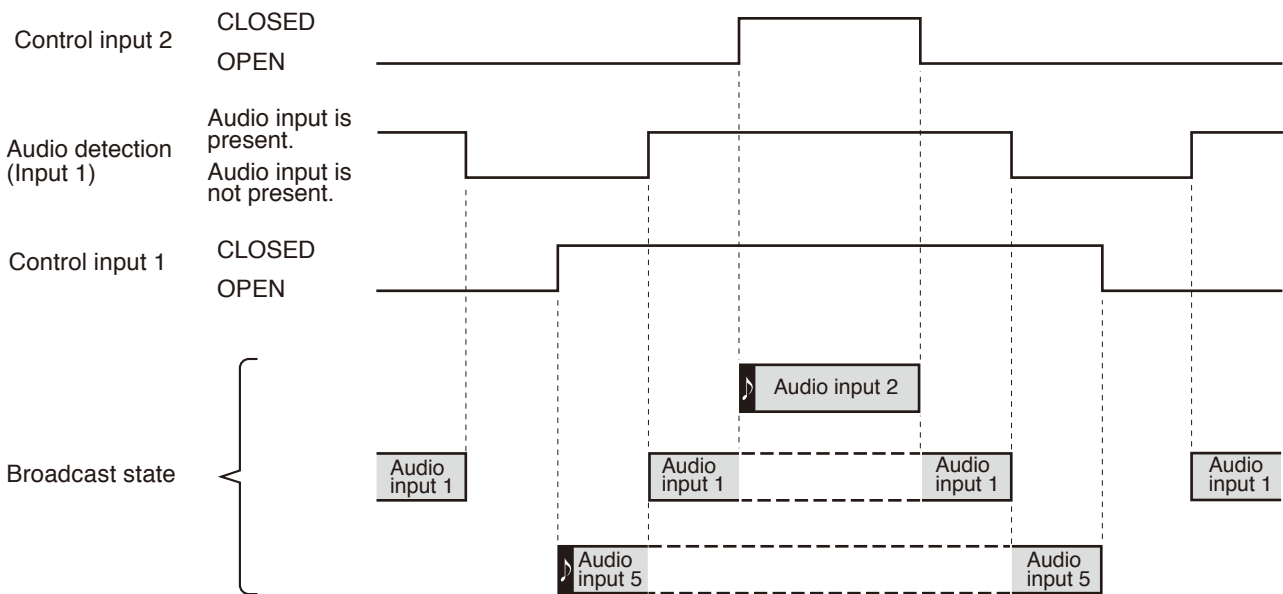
Control input 2
CLOSED
OPEN

Audio detection (Input 1)
Audio input is present.
Audio input is not present.

Control input 1
CLOSED
OPEN

Broadcast state

Audio input 2

Audio input 1

Audio input 1

Audio input 1

Audio input 1

Audio input 5

Audio input 5